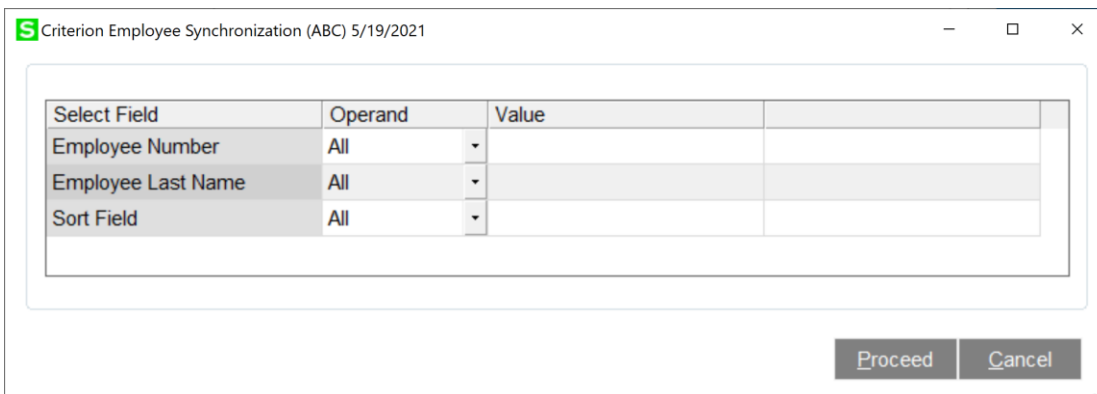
S Criterion Employee Synchronization (ABC) 5/19/2021

| Select Field | Operand | Value | |
|---|---|---|---|
| Employee Number | All | | |
| Employee Last Name | All | | |
| Sort Field | All | | |

Proceed Cancel